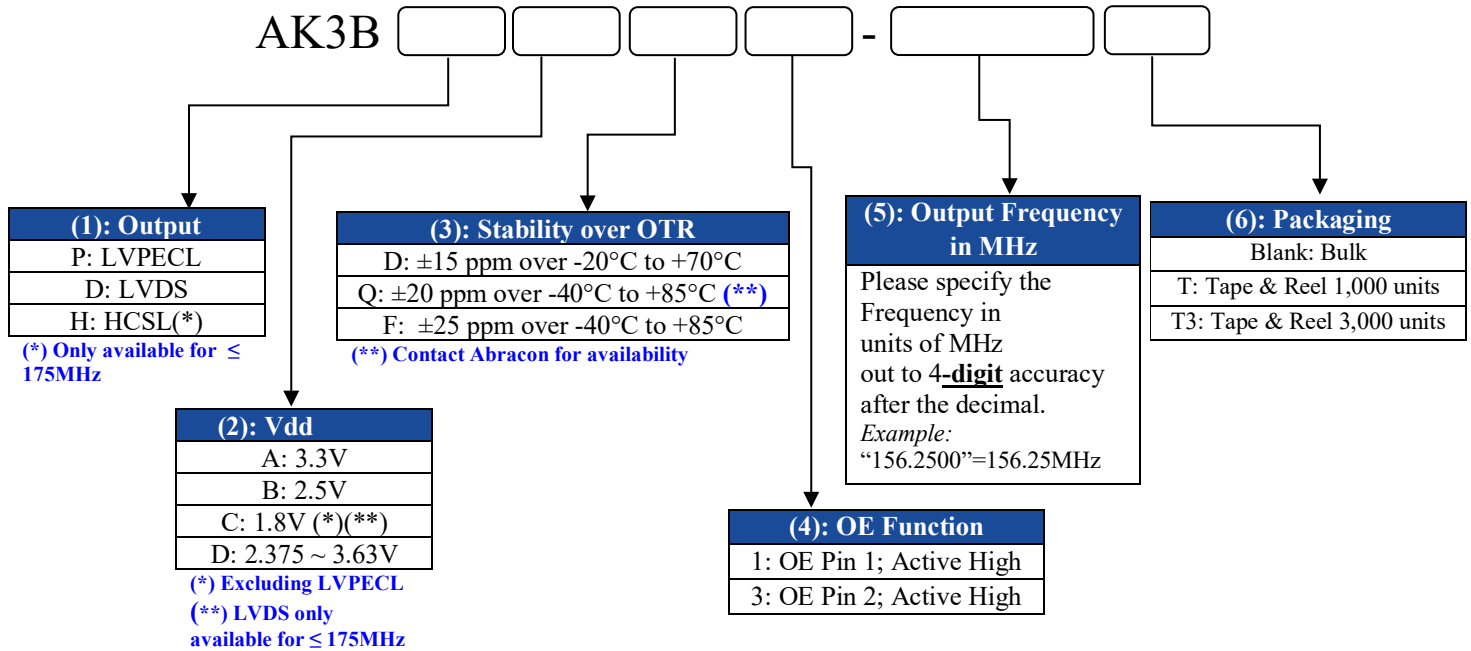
AK3B -

| (1): Output |
|---|
| P: LVPECL |
| D: LVDS |
| H: HCSL(*) |

(*) Only available for ≤ 175MHz

| (2): Vdd |
|---|
| A: 3.3V |
| B: 2.5V |
| C: 1.8V (*)(**) |
| D: 2.375 ~ 3.63V |

(*) Excluding LVPECL
(**) LVDS only available for ≤ 175MHz

| (3): Stability over OTR |
|---|
| D: ±15 ppm over -20°C to +70°C |
| Q: ±20 ppm over -40°C to +85°C (**) |
| F: ±25 ppm over -40°C to +85°C |

(**) Contact Abracon for availability

| (4): OE Function |
|---|
| 1: OE Pin 1; Active High |
| 3: OE Pin 2; Active High |

(5): Output Frequency in MHz

Please specify the Frequency in units of MHz out to 4-digit accuracy after the decimal.
Example:
"156.2500"=156.25MHz

| (6): Packaging |
|---|
| Blank: Bulk |
| T: Tape & Reel 1,000 units |
| T3: Tape & Reel 3,000 units |